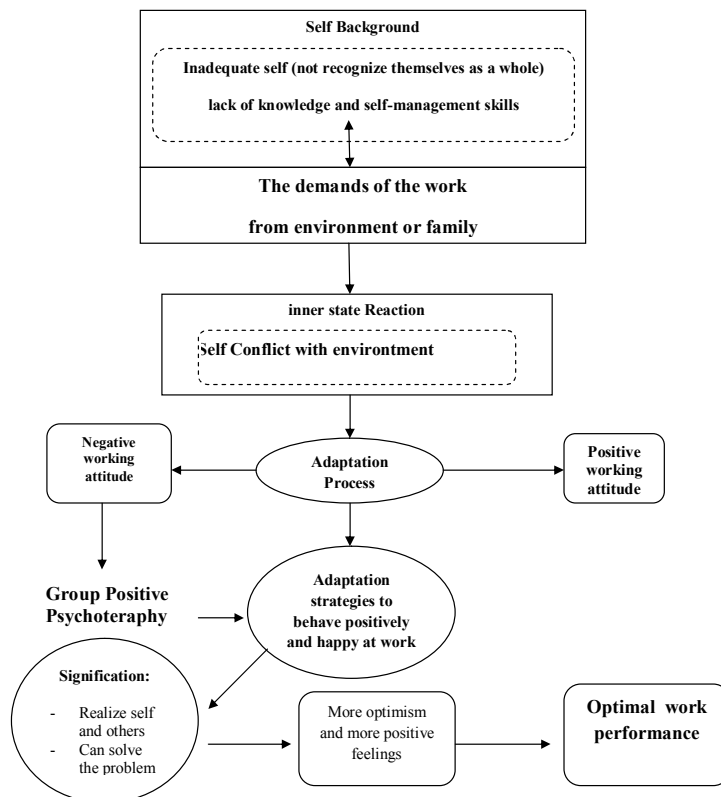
Self Background

Inadequate self (not recognize themselves as a whole)

lack of knowledge and self-management skills

The demands of the work

from environment or family

inner state Reaction

Self Conflict with environtment

Negative working attitude

Adaptation Process

Positive working attitude

Group Positive Psychoteraphy

Adaptation strategies to behave positively and happy at work

Signification:

- Realize self and others
- Can solve the problem

More optimism and more positive feelings

Optimal work performance